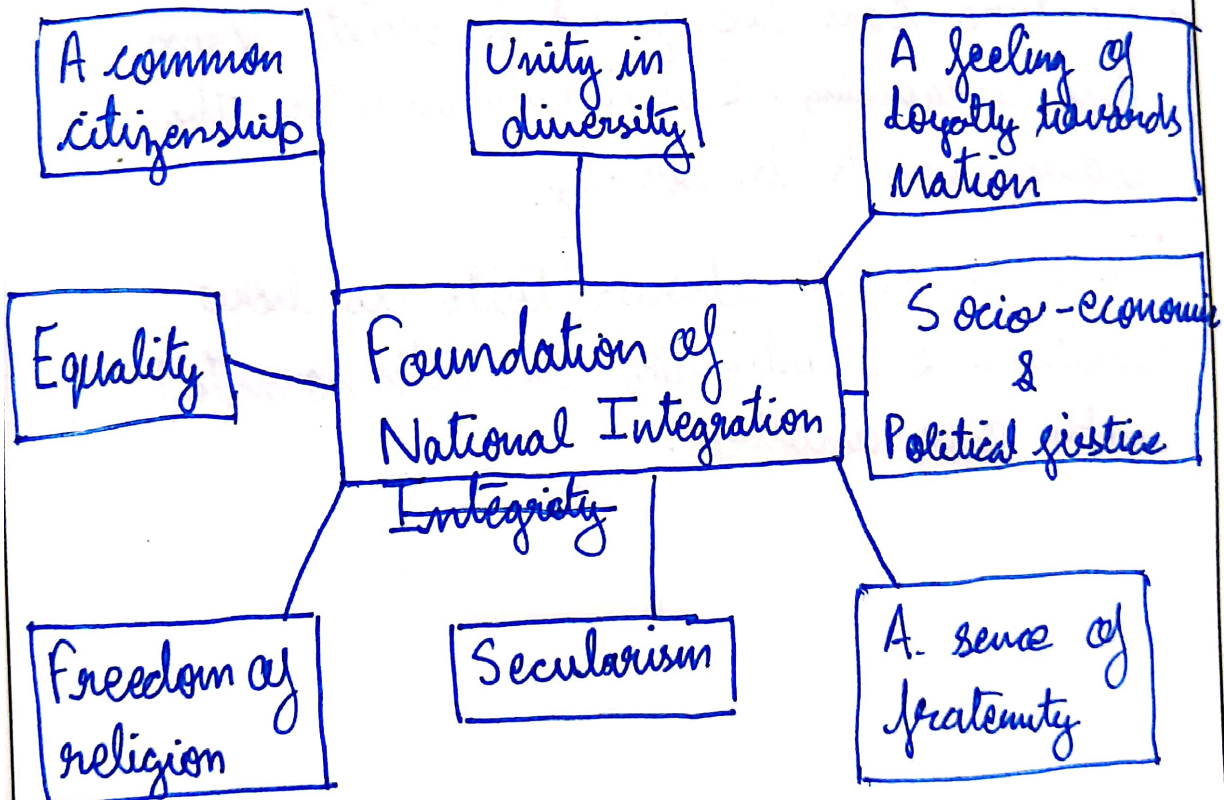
A common citizenship

Unity in diversity

A feeling of loyalty towards nation

Equality

Foundation of National Integration ~~Integrity~~

Socio-economic & Political justice

Freedom of religion

Secularism

A sense of fraternity